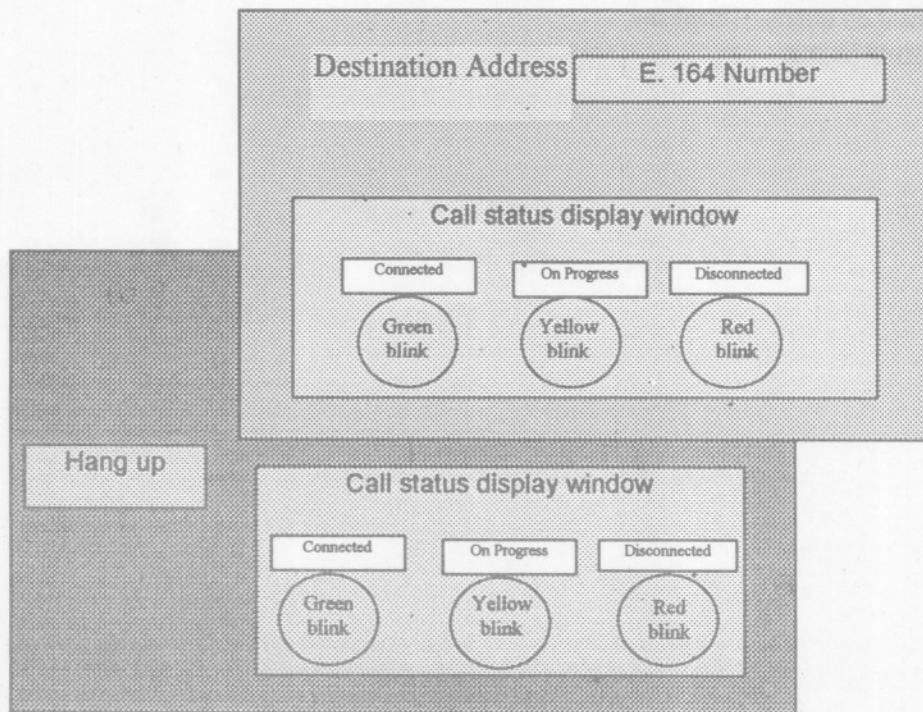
Destination Address

E. 164 Number

Call status display window

Connected

On Progress

Disconnected

Green blink

Yellow blink

Red blink

Hang up

Call status display window

Connected

On Progress

Disconnected

Green blink

Yellow blink

Red blink